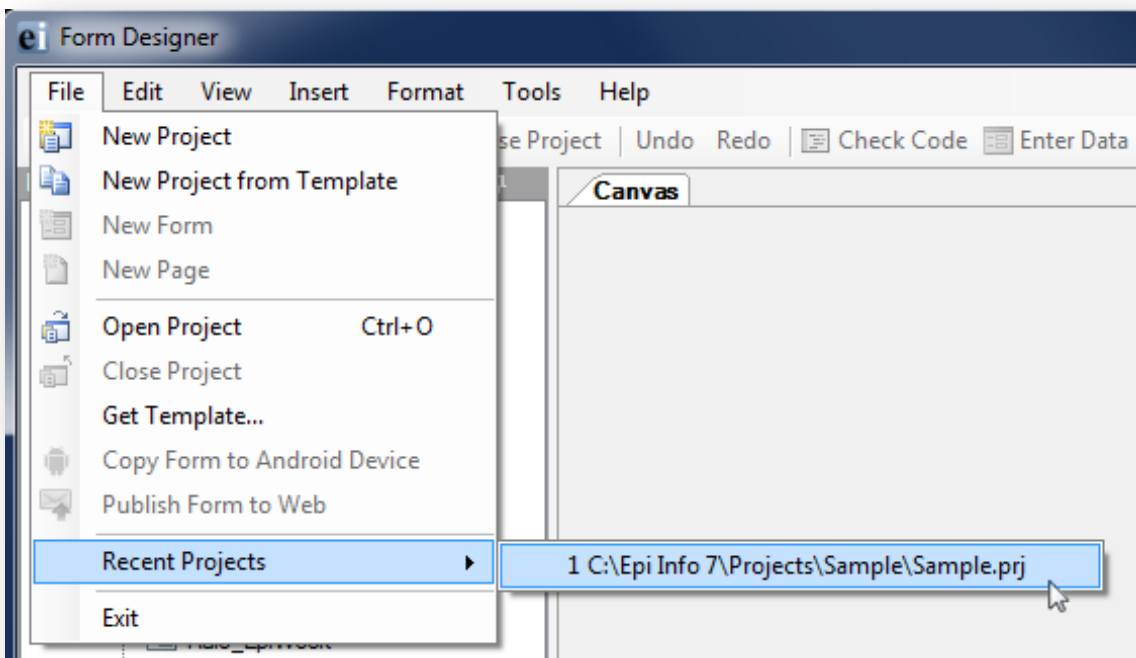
ei Form Designer

File Edit View Insert Format Tools Help

New Project
New Project from Template
New Form
New Page
Open Project Ctrl+O
Close Project
Get Template...
Copy Form to Android Device
Publish Form to Web
Recent Projects
Exit

se Project | Undo Redo | Check Code Enter Data

Canvas

1 C:\Epi Info 7\Projects\Sample\Sample.prj

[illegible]